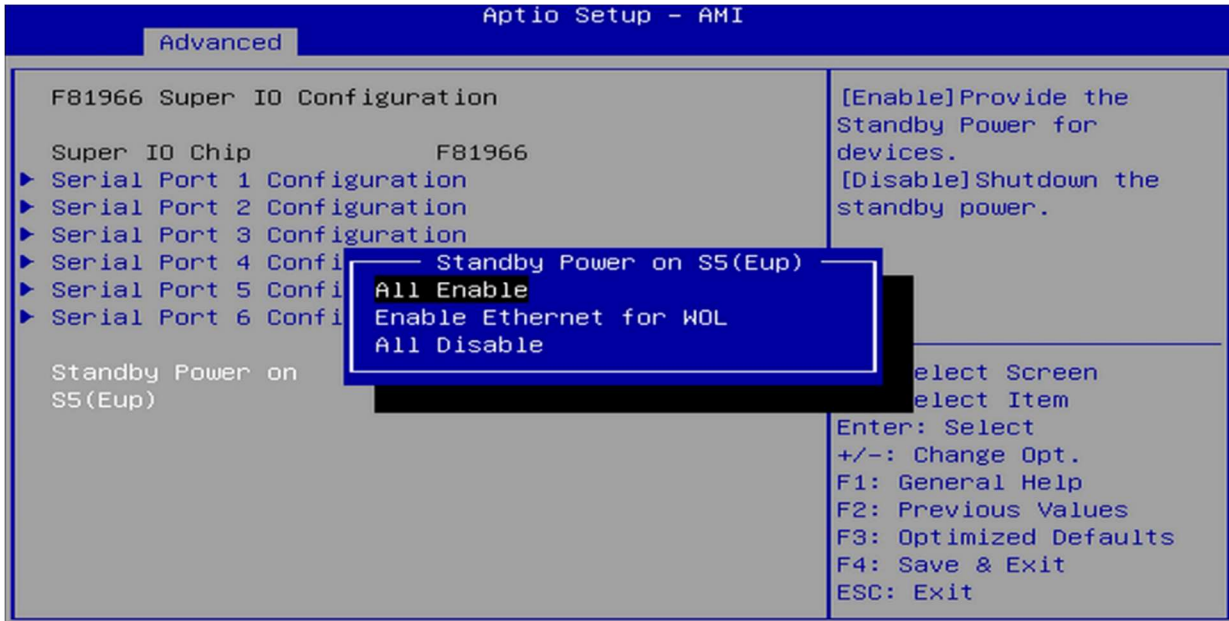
Aptio Setup – AMI
Advanced

F81966 Super IO Configuration

Super IO Chip F81966
▶ Serial Port 1 Configuration
▶ Serial Port 2 Configuration
▶ Serial Port 3 Configuration
▶ Serial Port 4 Confi
▶ Serial Port 5 Confi
▶ Serial Port 6 Confi

Standby Power on S5(Eup)

Standby Power on S5(Eup)
All Enable
Enable Ethernet for WOL
All Disable

[Enable]Provide the Standby Power for devices.
[Disable]Shutdown the standby power.

elect Screen
elect Item
Enter: Select
+/–: Change Opt.
F1: General Help
F2: Previous Values
F3: Optimized Defaults
F4: Save & Exit
ESC: Exit